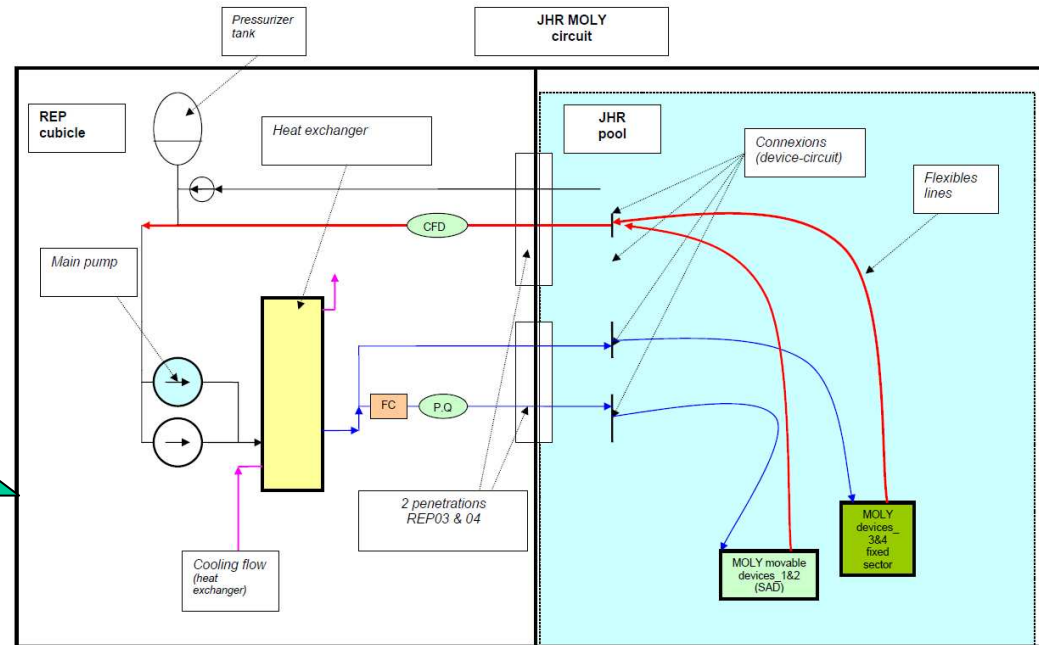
Pressurizer tank

JHR MOLY circuit

REP cubicle

Heat exchanger

JHR pool

Connexions (device-circuit)

Flexibles lines

CFD

Main pump

FC

P,Q

2 penetrations REP03 & 04

Cooling flow (heat exchanger)

MOLY movable devices_1&2 (SAD)

MOLY devices_ 3&4 fixed sector